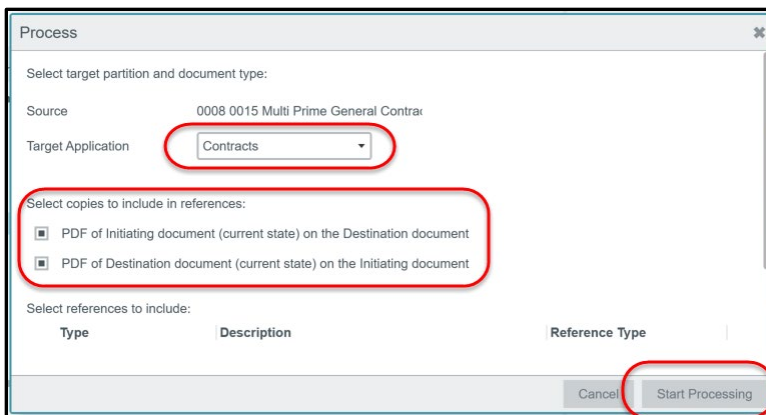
Process

Select target partition and document type:

Source 0008 0015 Multi Prime General Contrac

Target Application Contracts

Select copies to include in references:

PDF of Initiating document (current state) on the Destination document

PDF of Destination document (current state) on the Initiating document

Select references to include:

| Type | Description | Reference Type |
|---|---|---|

Cancel Start Processing